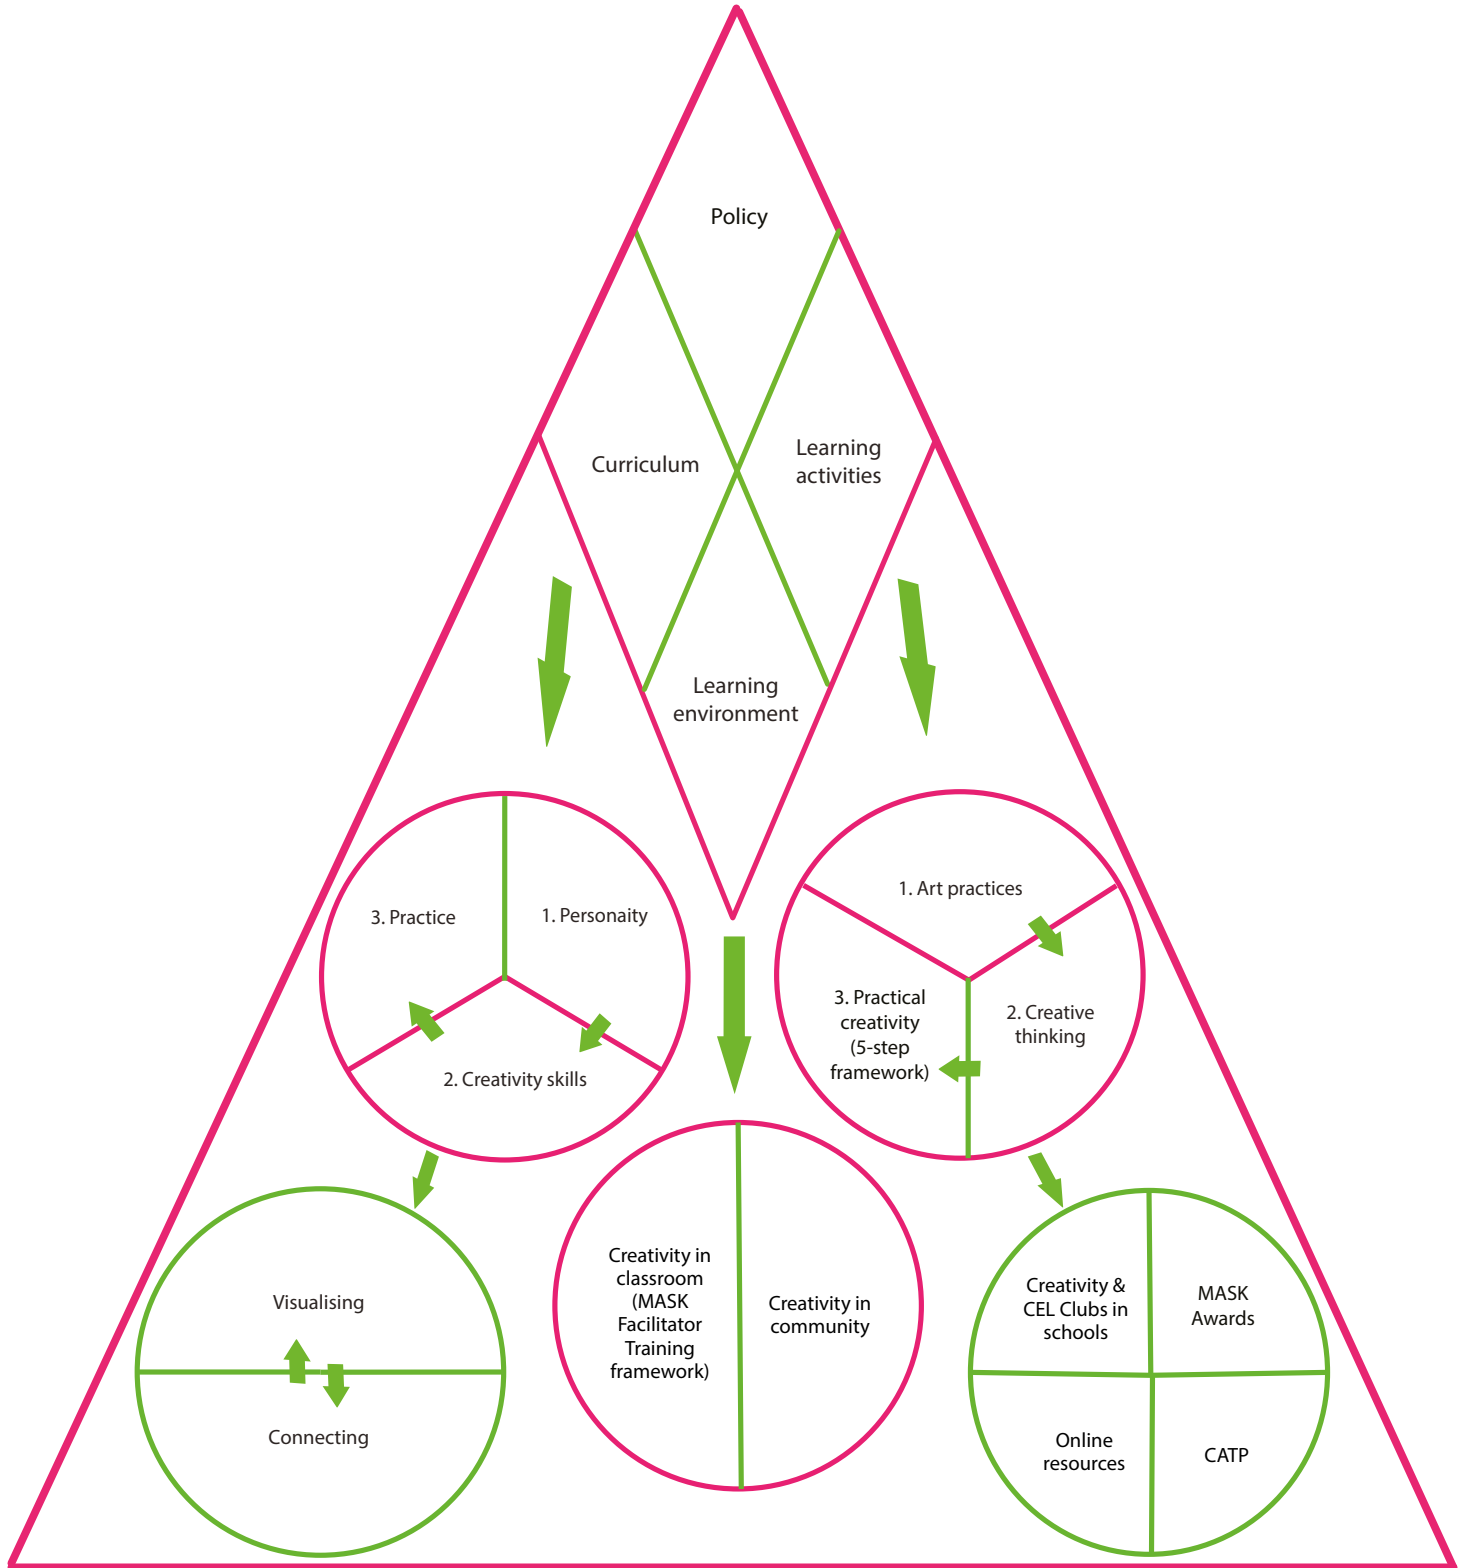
Policy

Curriculum

Learning activities

Learning environment

3. Practice

1. Personaity

2. Creativity skills

1. Art practices

3. Practical creativity (5-step framework)

2. Creative thinking

Visualising

Connecting

Creativity in classroom (MASK Facilitator Training framework)

Creativity in community

Creativity & CEL Clubs in schools

MASK Awards

Online resources

CATP